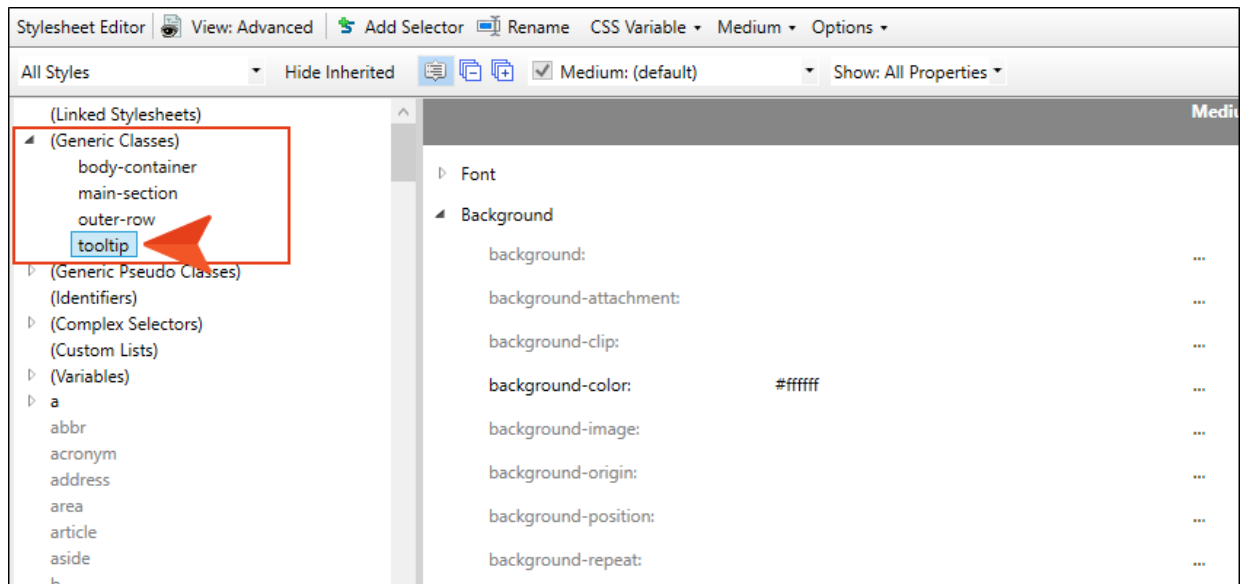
Stylesheet Editor View: Advanced Add Selector Rename CSS Variable ▾ Medium ▾ Options ▾

All Styles ▾ Hide Inherited Medium: (default) ▾ Show: All Properties ▾

(Linked Stylesheets)
(Generic Classes)
body-container
main-section
outer-row
tooltip
(Generic Pseudo Classes)
(Identifiers)
(Complex Selectors)
(Custom Lists)
(Variables)
a
abbr
acronym
address
area
article
aside

Mediu

Font
Background
background: ...
background-attachment: ...
background-clip: ...
background-color: #ffffff ...
background-image: ...
background-origin: ...
background-position: ...
background-repeat: ...